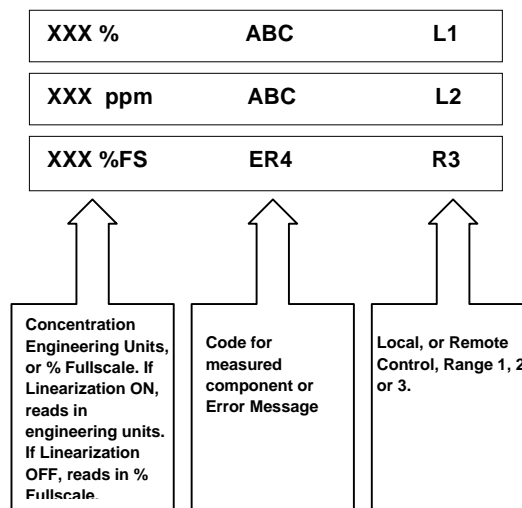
XXX %	ABC	L1

XXX ppm	ABC	L2

XXX %FS	ER4	R3

Concentration Engineering Units, or % Fullscale. If Linearization ON, reads in engineering units. If Linearization OFF, reads in % Fullscale.

Code for measured component or Error Message

Local, or Remote Control, Range 1, 2 or 3.